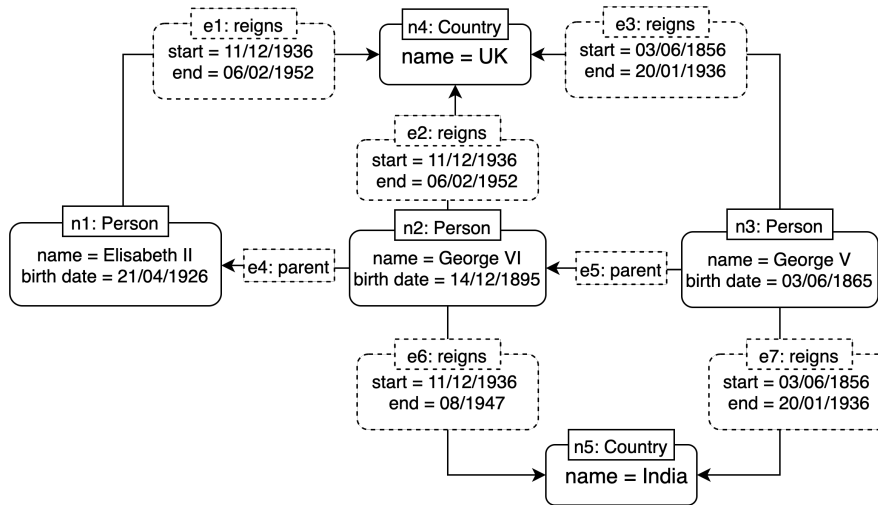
e1: reigns
start = 11/12/1936
end = 06/02/1952

n4: Country
name = UK

e3: reigns
start = 03/06/1856
end = 20/01/1936

e2: reigns
start = 11/12/1936
end = 06/02/1952

n1: Person
name = Elisabeth II
birth date = 21/04/1926

e4: parent

n2: Person
name = George VI
birth date = 14/12/1895

e5: parent

n3: Person
name = George V
birth date = 03/06/1865

e6: reigns
start = 11/12/1936
end = 08/1947

e7: reigns
start = 03/06/1856
end = 20/01/1936

n5: Country
name = India